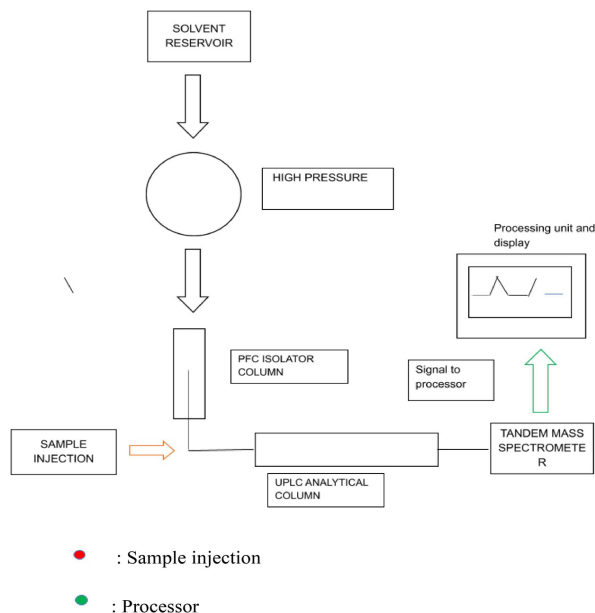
SOLVENT RESERVOIR

HIGH PRESSURE

Processing unit and display

PFC ISOLATOR COLUMN

Signal to processor

SAMPLE INJECTION

TANDEM MASS SPECTROMETE R

UPLC ANALYTICAL COLUMN

: Sample injection

: Processor